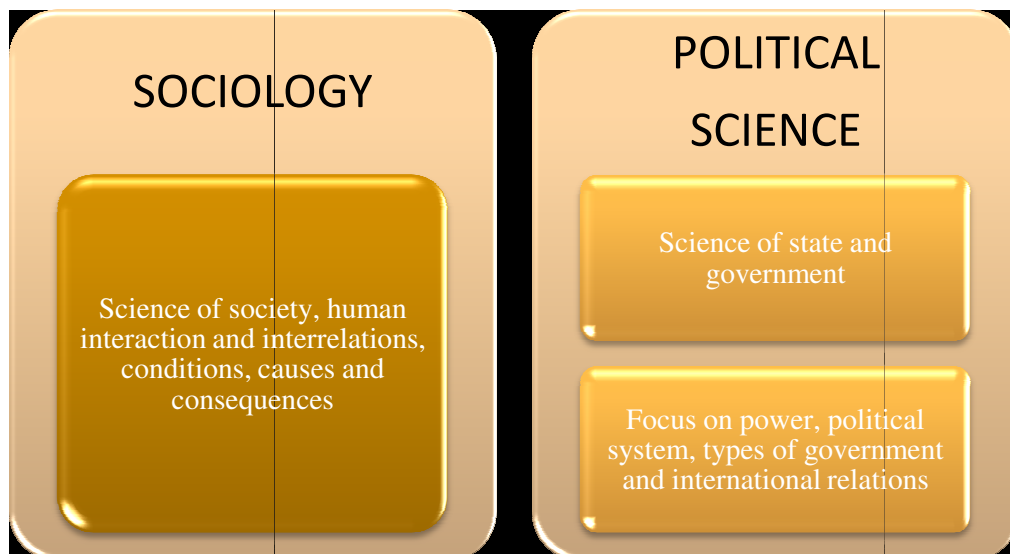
SOCIOLOGY

Science of society, human interaction and interrelations, conditions, causes and consequences

POLITICAL SCIENCE

Science of state and government

Focus on power, political system, types of government and international relations